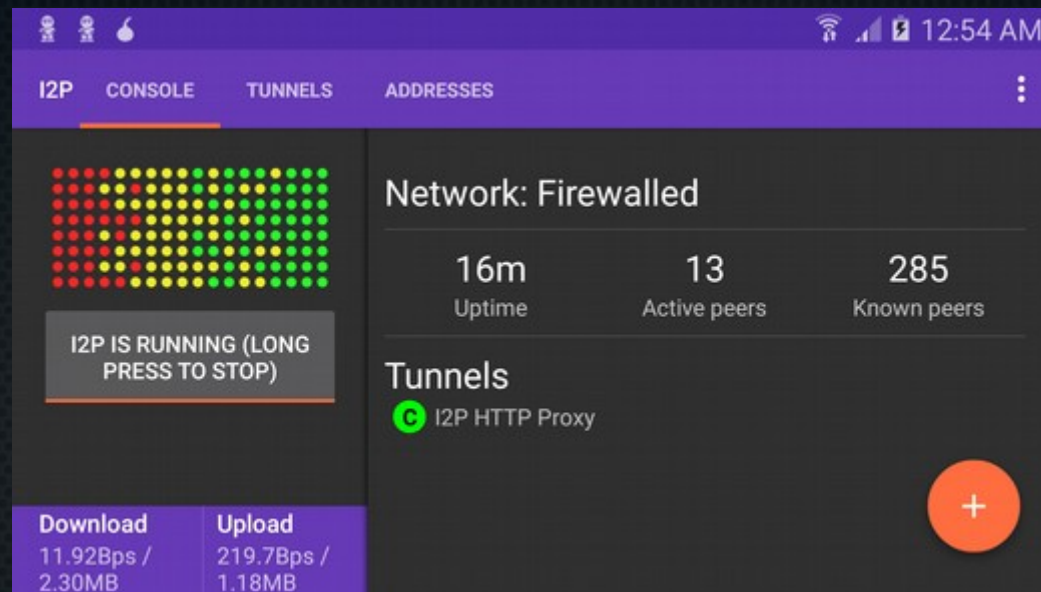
12:54 AM

I2P CONSOLE TUNNELS ADDRESSES

I2P IS RUNNING (LONG PRESS TO STOP)

Network: Firewalled

16m
Uptime

13
Active peers

285
Known peers

Tunnels
C I2P HTTP Proxy

+

| Download | Upload |
|---|---|
| 11.92Bps / 2.30MB | 219.7Bps / 1.18MB |